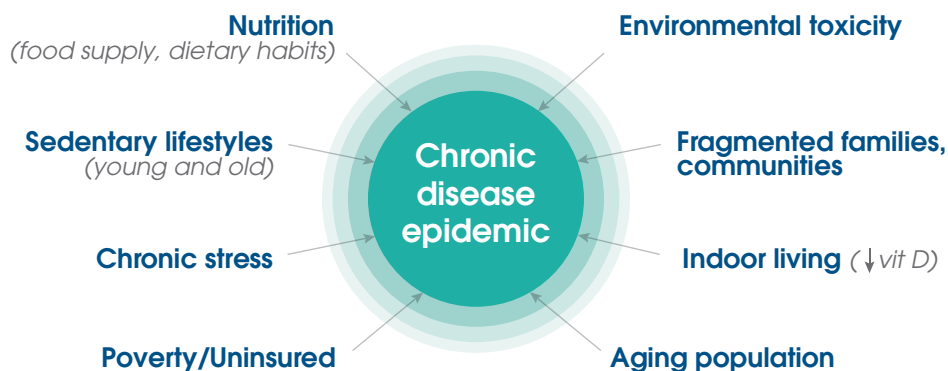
Nutrition
(food supply, dietary habits)

Environmental toxicity

Sedentary lifestyles
(young and old)

Chronic disease epidemic

Fragmented families, communities

Chronic stress

Indoor living ($\downarrow$ vit D)

Poverty/Uninsured

Aging population